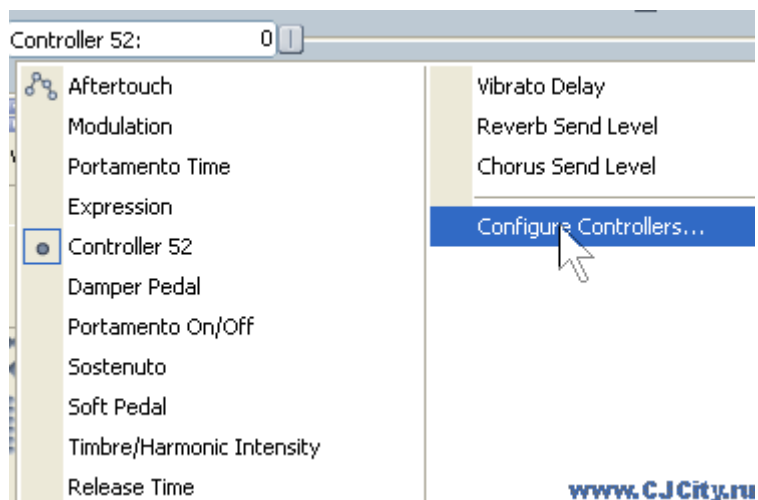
Controller 52: 0

Aftertouch
Modulation
Portamento Time
Expression
Controller 52
Damper Pedal
Portamento On/Off
Sostenuto
Soft Pedal
Timbre/Harmonic Intensity
Release Time

Vibrato Delay
Reverb Send Level
Chorus Send Level
Configure Controllers...

www.CJCity.ru